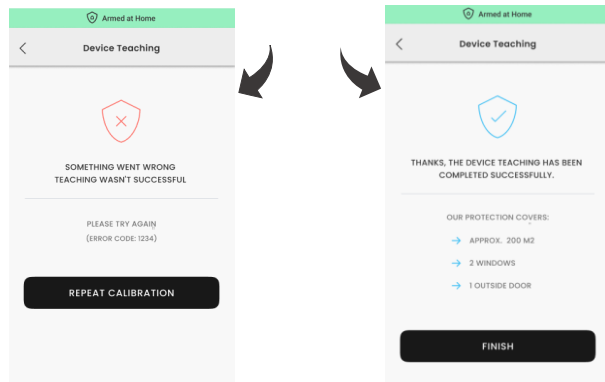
Armed at Home

Device Teaching

SOMETHING WENT WRONG
TEACHING WASN'T SUCCESSFUL

PLEASE TRY AGAIN
(ERROR CODE: 1234)

REPEAT CALIBRATION

Armed at Home

Device Teaching

THANKS, THE DEVICE TEACHING HAS BEEN COMPLETED SUCCESSFULLY.

OUR PROTECTION COVERS:

APPROX. 200 M2

2 WINDOWS

1 OUTSIDE DOOR

FINISH